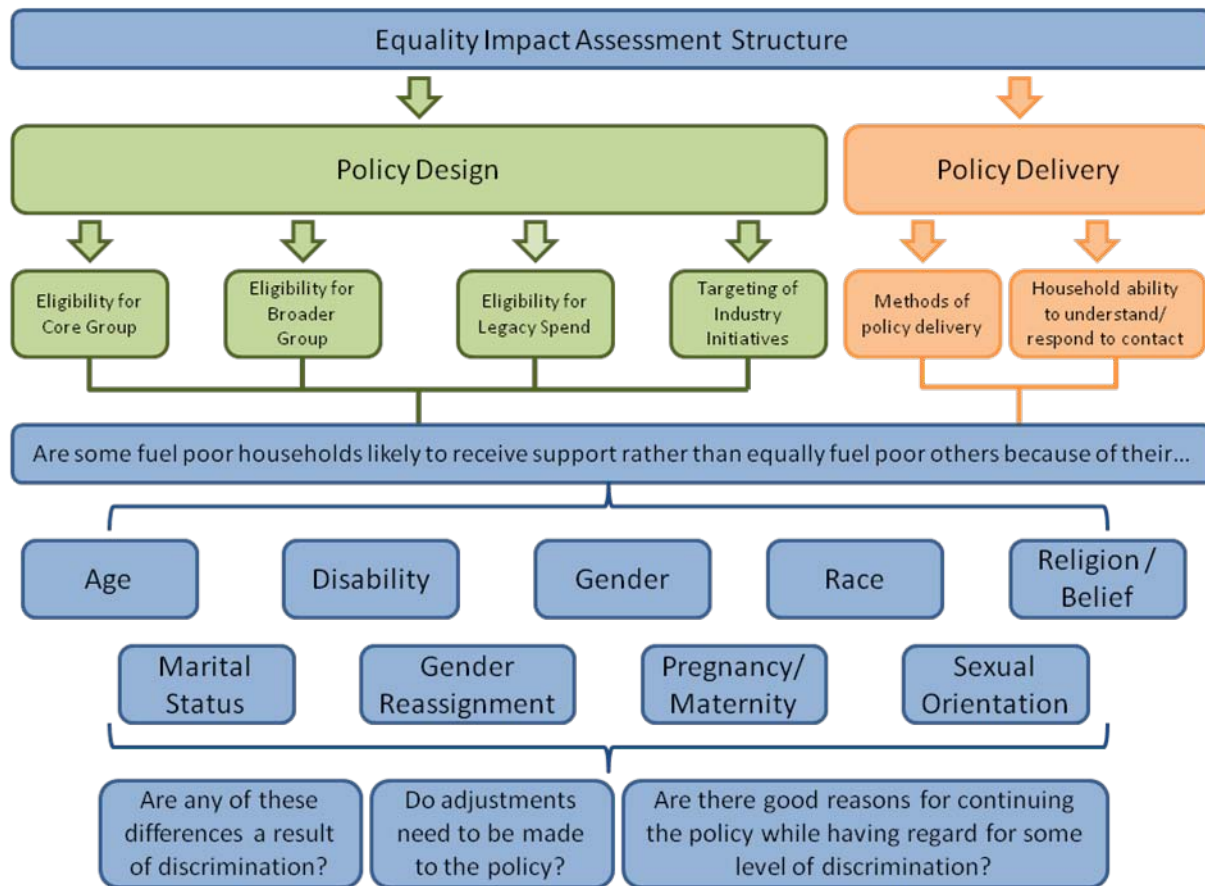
Equality Impact Assessment Structure

Policy Design

Policy Delivery

Eligibility for Core Group

Eligibility for Broader Group

Eligibility for Legacy Spend

Targeting of Industry Initiatives

Methods of policy delivery

Household ability to understand/ respond to contact

Are some fuel poor households likely to receive support rather than equally fuel poor others because of their...

Age

Disability

Gender

Race

Religion / Belief

Marital Status

Gender Reassignment

Pregnancy/ Maternity

Sexual Orientation

Are any of these differences a result of discrimination?

Do adjustments need to be made to the policy?

Are there good reasons for continuing the policy while having regard for some level of discrimination?